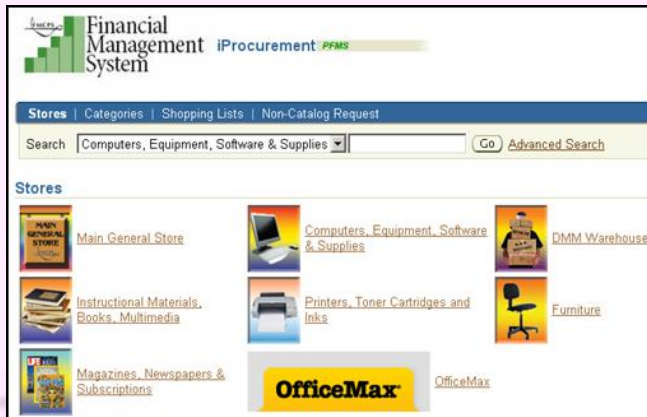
MCPS
Financial Management System
iProcurement PFMS

Stores | Categories | Shopping Lists | Non-Catalog Request

Search Computers, Equipment, Software & Supplies Go Advanced Search

Stores

MAIN GENERAL STORE
Main General Store

Computers, Equipment, Software & Supplies

DMM Warehouse

Instructional Materials, Books, Multimedia

Printers, Toner Cartridges and Inks

Furniture

LIFE
Magazines, Newspapers & Subscriptions

OfficeMax

OfficeMax